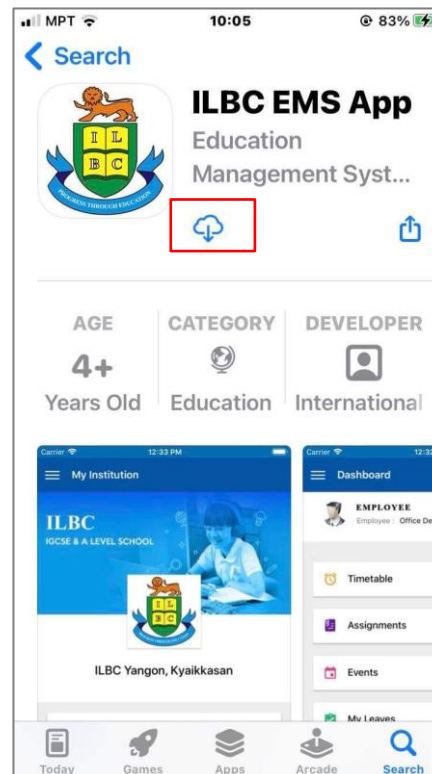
MPT 10:05 83%

< Search

IL
BC
PROGRESS THROUGH EDUCATION

ILBC EMS App

Education Management Syst...

AGE
4+
Years Old

CATEGORY
Education

DEVELOPER
International

Carrier 12:33 PM
My Institution
ILBC
IGCSE & A LEVEL SCHOOL
IL
BC
ILBC Yangon, Kyaikkasan

Carrier 12:3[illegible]
Dashboard
EMPLOYEE
Employee | Office De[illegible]
Timetable
Assignments
Events
My Leaves

Today Games Apps Arcade Search